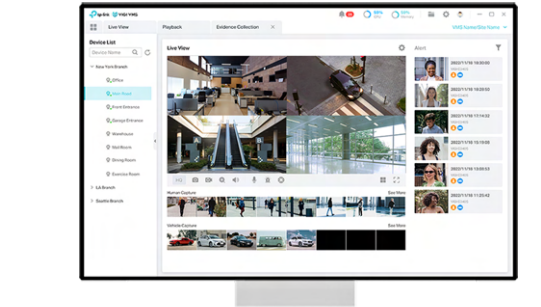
tp-link VIGI

Live View

Playback

Evidence Collection

VIGI Sales/Site Name

Device List

Device Name

New York Branch

Office

Front Entrance

Garage Entrance

Warehouse

Vast Room

Dining Room

Exercise Room

LA Branch

Seattle Branch

Live View

Alert

2023/11/18 10:30:00

2023/11/18 10:25:00

2023/11/18 11:14:32

2023/11/18 10:15:00

2023/11/18 11:15:00

2023/11/18 11:20:43

Human Capture

See More

Vehicle Capture

See More